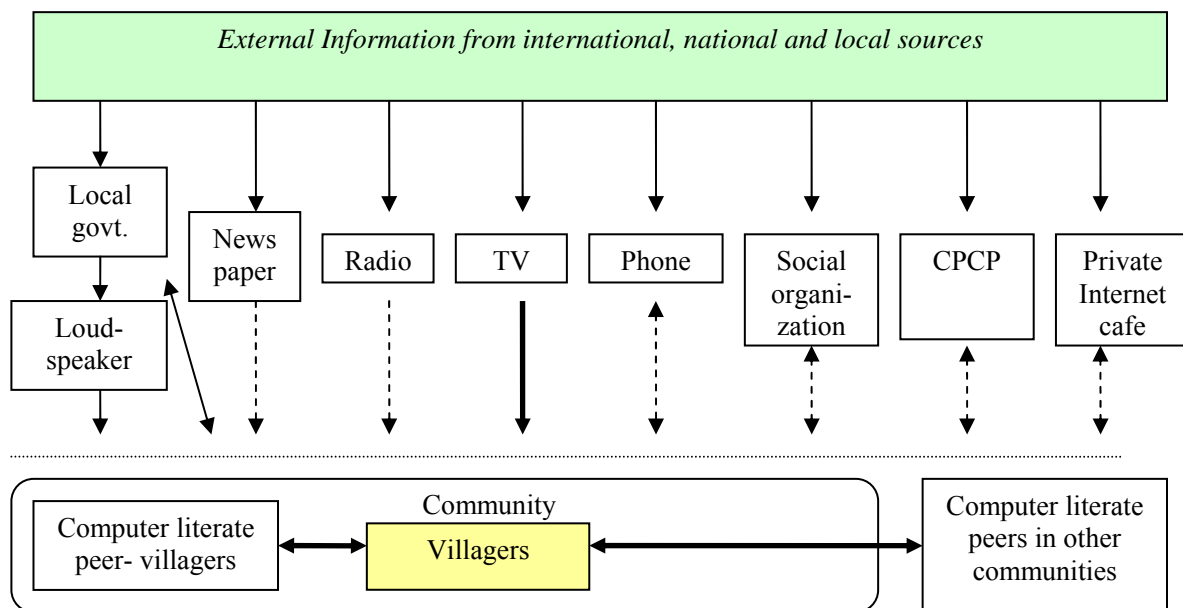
External Information from international, national and local sources

Local govt.

Loud-speaker

News paper

Radio

TV

Phone

Social organization

CPCP

Private Internet cafe

Community

Computer literate peer- villagers

Villagers

Computer literate peers in other communities